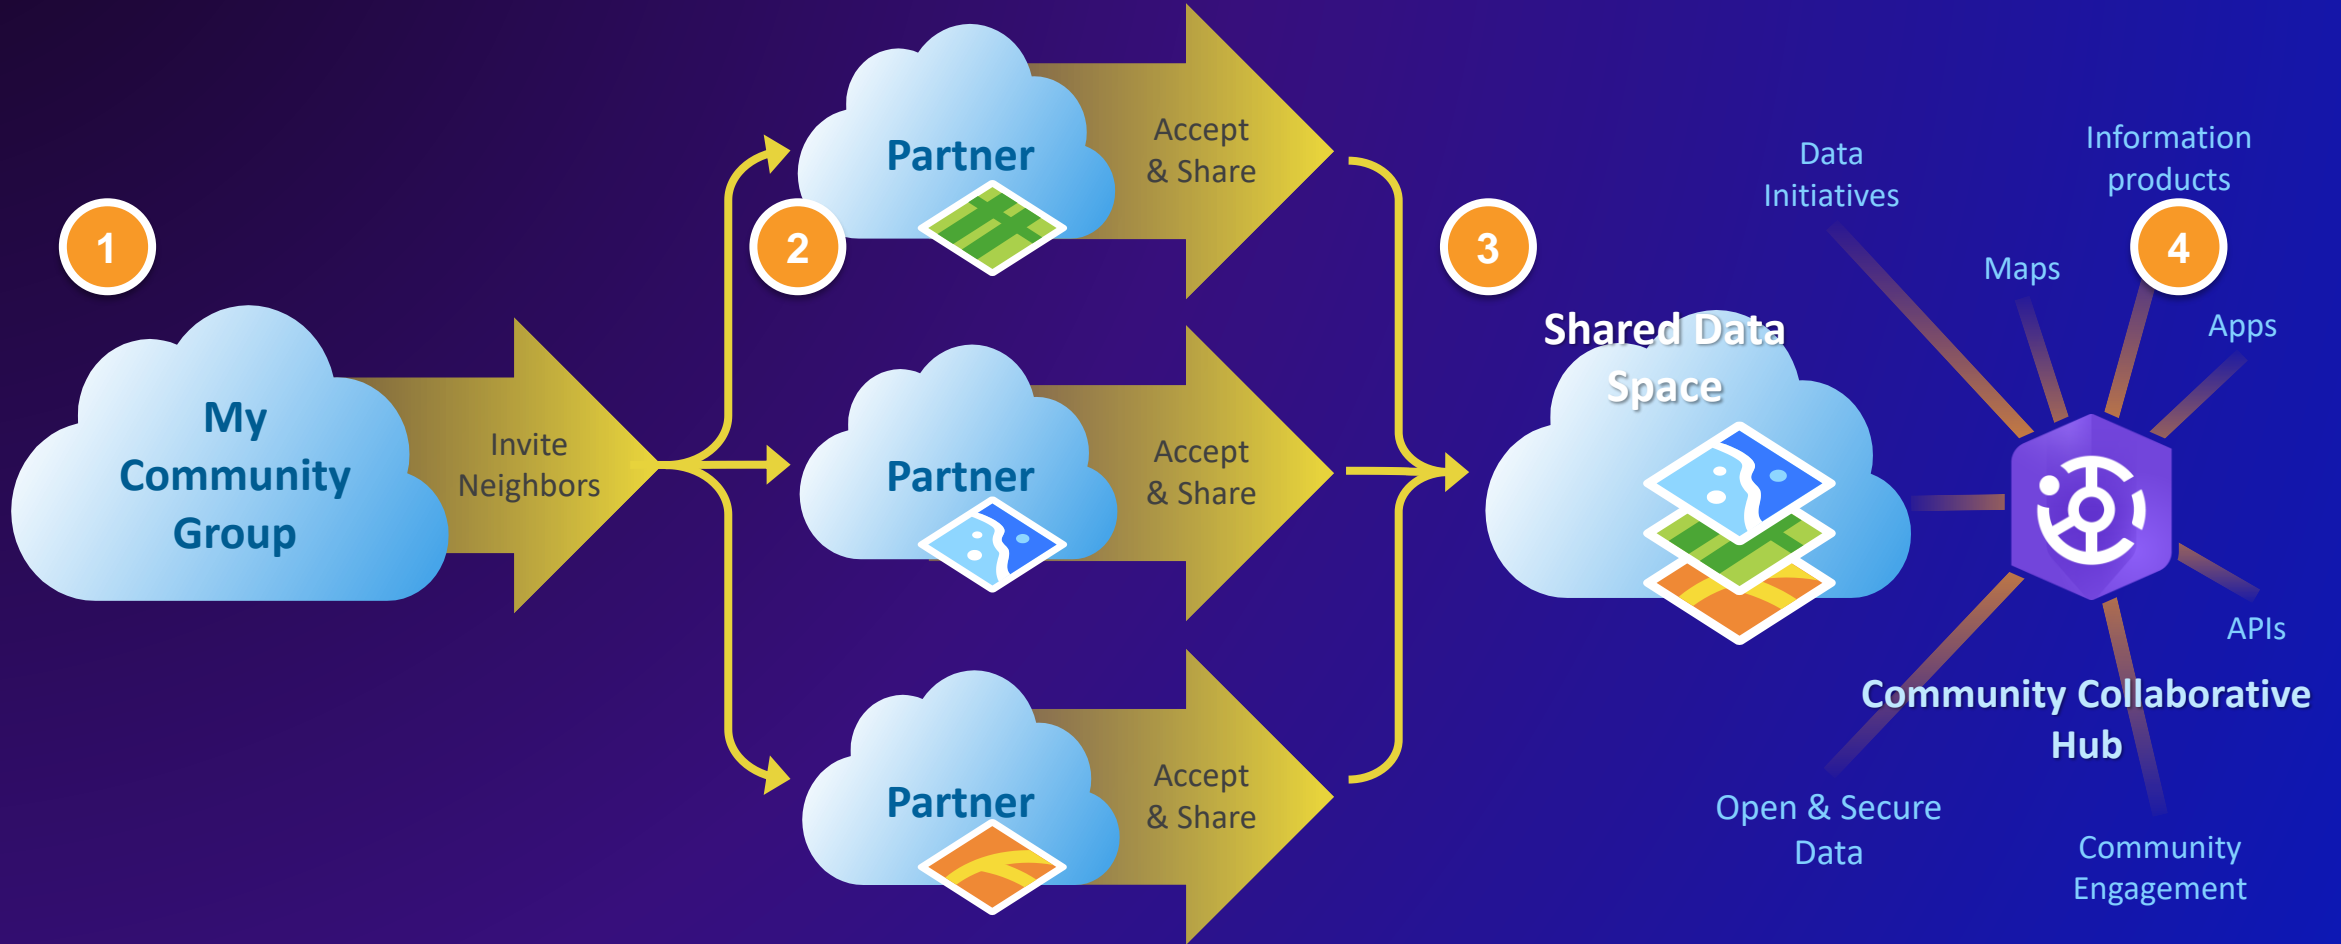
1

My Community Group

Invite Neighbors

2

Partner

Accept & Share

Partner

Accept & Share

Partner

Accept & Share

3

Shared Data Space

Data Initiatives

Information products

4

Maps

Apps

APIs

Community Collaborative Hub

Open & Secure Data

Community Engagement